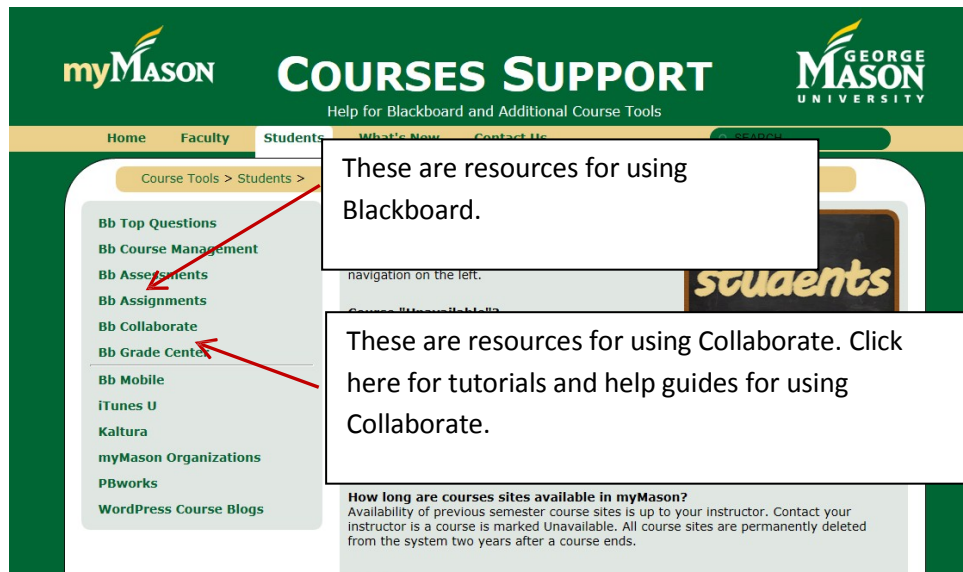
myMason

COURSES SUPPORT

Help for Blackboard and Additional Course Tools

GEORGE MASON UNIVERSITY

Home Faculty Students What's New Contact Us

SEARCH

Course Tools > Students >

These are resources for using Blackboard.

Bb Top Questions
Bb Course Management
Bb Assessments
Bb Assignments
Bb Collaborate
Bb Grade Center
Bb Mobile
iTunes U
Kaltura
myMason Organizations
PBworks
WordPress Course Blogs

navigation on the left.

Course "Unavailable"?

students

These are resources for using Collaborate. Click here for tutorials and help guides for using Collaborate.

How long are courses sites available in myMason?
Availability of previous semester course sites is up to your instructor. Contact your instructor is a course is marked Unavailable. All course sites are permanently deleted from the system two years after a course ends.